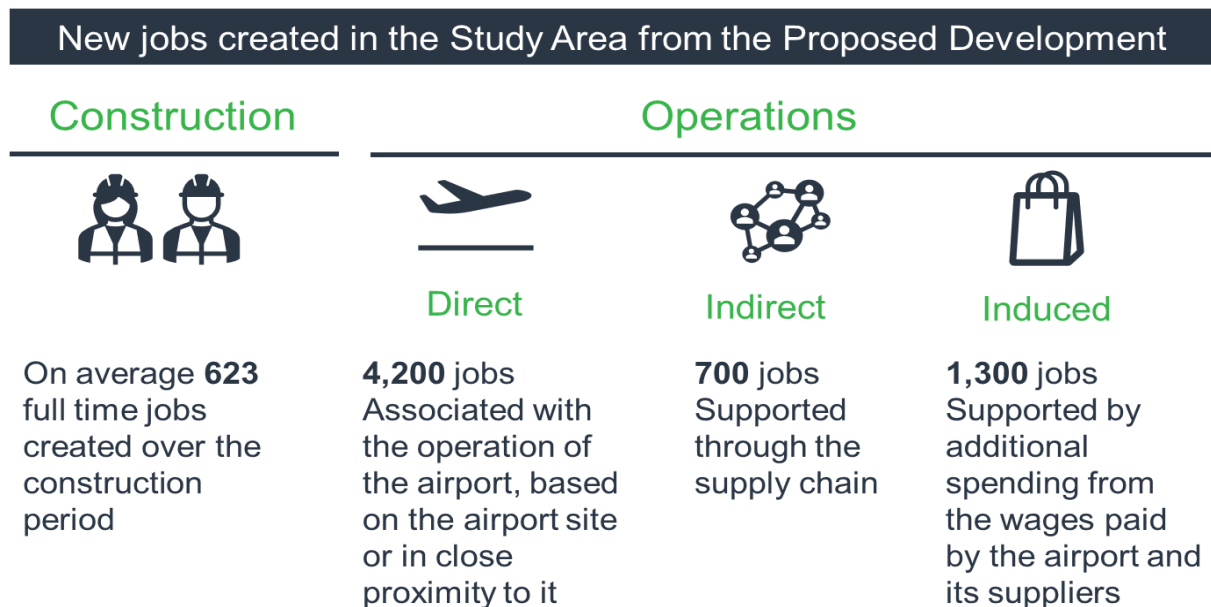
New jobs created in the Study Area from the Proposed Development

Construction

On average **623** full time jobs created over the construction period

Operations

Direct

**4,200** jobs Associated with the operation of the airport, based on the airport site or in close proximity to it

Indirect

**700** jobs Supported through the supply chain

Induced

**1,300** jobs Supported by additional spending from the wages paid by the airport and its suppliers